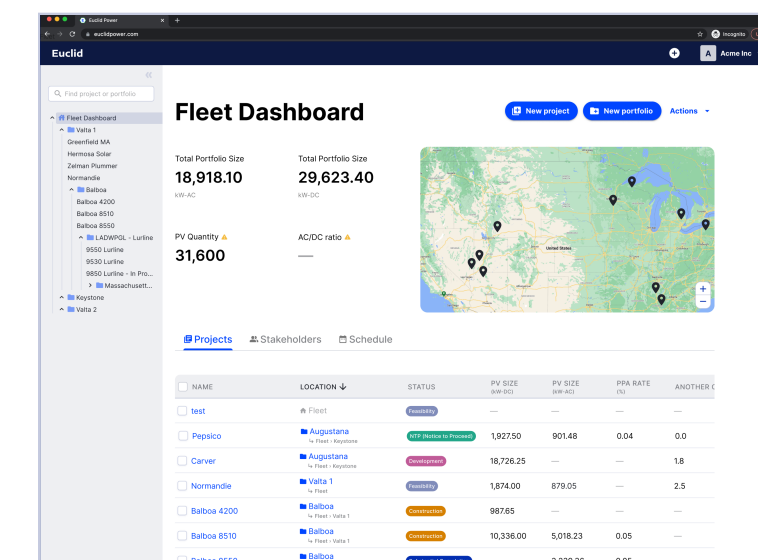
Euclid Power
euclidpower.com
Incognito

Euclid
A Acme Inc

Find project or portfolio
Fleet Dashboard
Valta 1
Greenfield MA
Hermosa Solar
Zelman Plummer
Normandie
Balboa
Balboa 4200
Balboa 8510
Balboa 8550
LADWPGL - Lurline
9550 Lurline
9530 Lurline
9850 Lurline - In Pro...
Massachusett...
Keystone
Valta 2

Fleet Dashboard
New project
New portfolio
Actions

Total Portfolio Size
18,918.10
kW-AC

Total Portfolio Size
29,623.40
kW-DC

PV Quantity
31,600

AC/DC ratio
—

United States

Projects
Stakeholders
Schedule

| NAME | LOCATION | STATUS | PV SIZE (kW-DC) | PV SIZE (kW-AC) | PPA RATE (%) | ANOTHER C |
|---|---|---|---|---|---|---|
| test | Fleet | Feasibility | — | — | — | — |
| Pepsico | Augustana ↳ Fleet › Keystone | NTP (Notice to Proceed) | 1,927.50 | 901.48 | 0.04 | 0.0 |
| Carver | Augustana ↳ Fleet › Keystone | Development | 18,726.25 | — | — | 1.8 |
| Normandie | Valta 1 ↳ Fleet | Feasibility | 1,874.00 | 879.05 | — | 2.5 |
| Balboa 4200 | Balboa ↳ Fleet › Valta 1 | Construction | 987.65 | — | — | — |
| Balboa 8510 | Balboa ↳ Fleet › Valta 1 | Construction | 10,336.00 | 5,018.23 | 0.05 | — |
| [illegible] | Balboa | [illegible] | — | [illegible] | 0.05 | — |